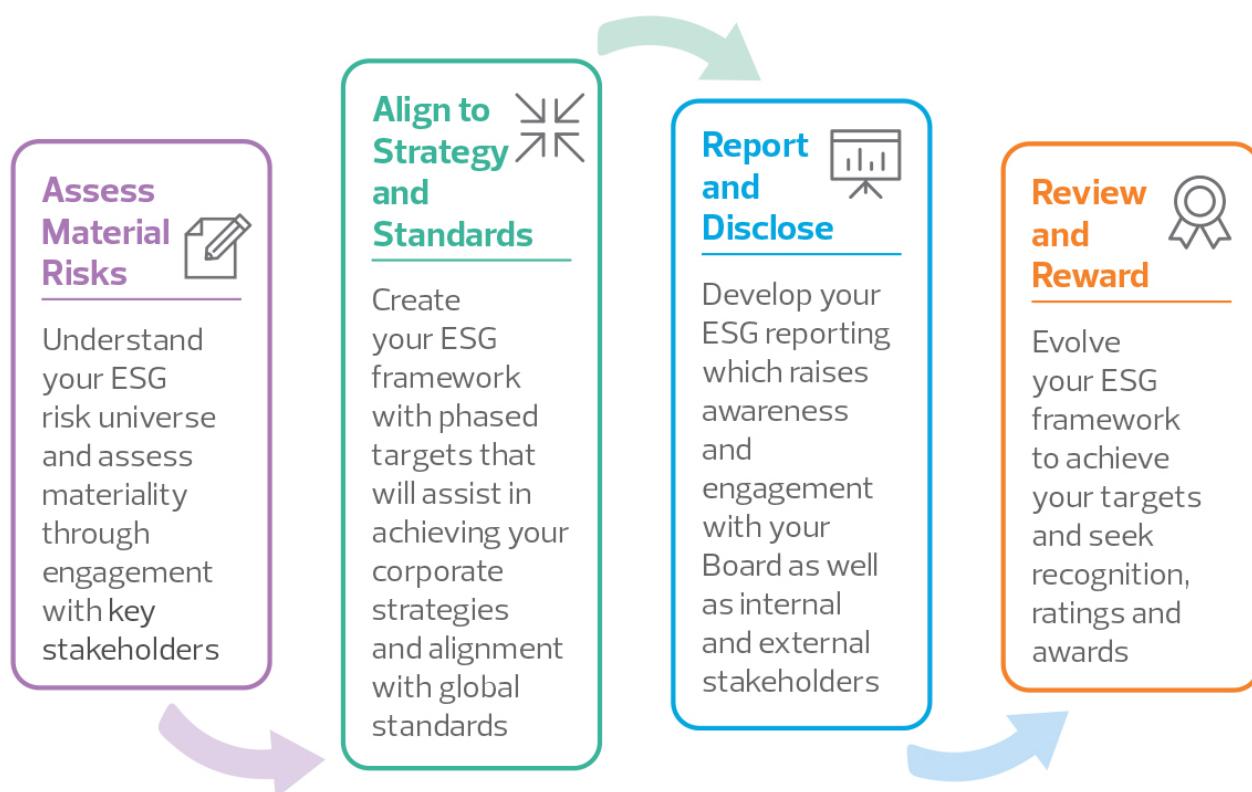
Assess Material Risks

Understand your ESG risk universe and assess materiality through engagement with key stakeholders

Align to Strategy and Standards

Create your ESG framework with phased targets that will assist in achieving your corporate strategies and alignment with global standards

Report and Disclose

Develop your ESG reporting which raises awareness and engagement with your Board as well as internal and external stakeholders

Review and Reward

Evolve your ESG framework to achieve your targets and seek recognition, ratings and awards